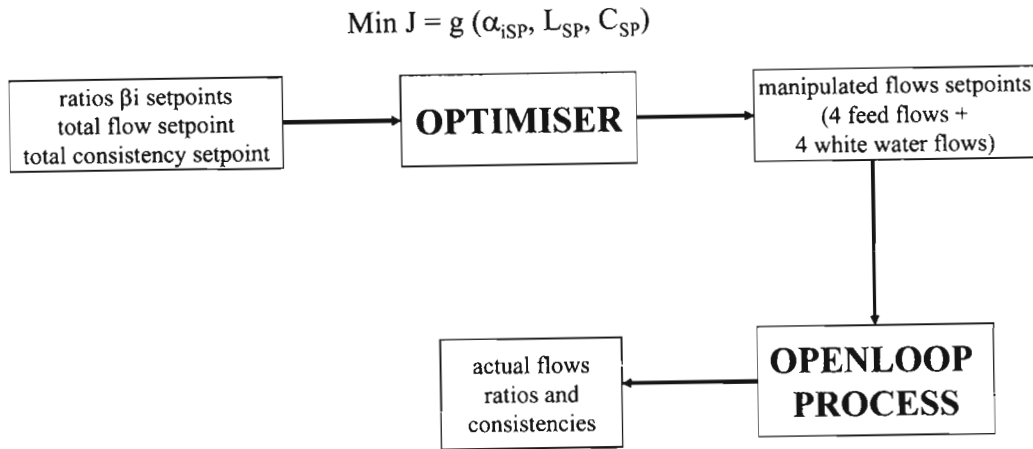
Min J = g ($\alpha_{iSP}$, $L_{SP}$, $C_{SP}$)

ratios $\beta$i setpoints
total flow setpoint
total consistency setpoint

OPTIMISER

manipulated flows setpoints
(4 feed flows +
4 white water flows)

OPENLOOP
PROCESS

actual flows
ratios and
consistencies